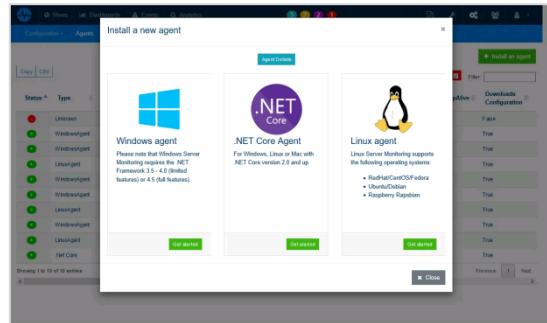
News Dashboards Events Analytics

Configuration Agents

Copy CSV

Status Type

Unknown
Windowsagent
Windowsagent
LinuxAgent
Windowsagent
Windowsagent
LinuxAgent
Windowsagent
LinuxAgent
.Net Core

Showing 1 to 10 of 10 entries

+ Install an agent

Filter:

Downloads Configuration

False
True
True
True
True
True
True
True
True
True

Previous 1 Next

Install a new agent

×

Agent Details

Windows agent

Please note that Windows Server Monitoring requires the .NET Framework 3.5 - 4.0 (limited features) or 4.5 (full features).

Get started

.NET Core

.NET Core Agent

For Windows, Linux or Mac with .NET Core version 2.0 and up

Get started

Linux agent

Linux Server Monitoring supports the following operating systems:

• RedHat/CentOS/Fedora
• Ubuntu/Debian
• Raspberry Rapsbian

Get started

Close